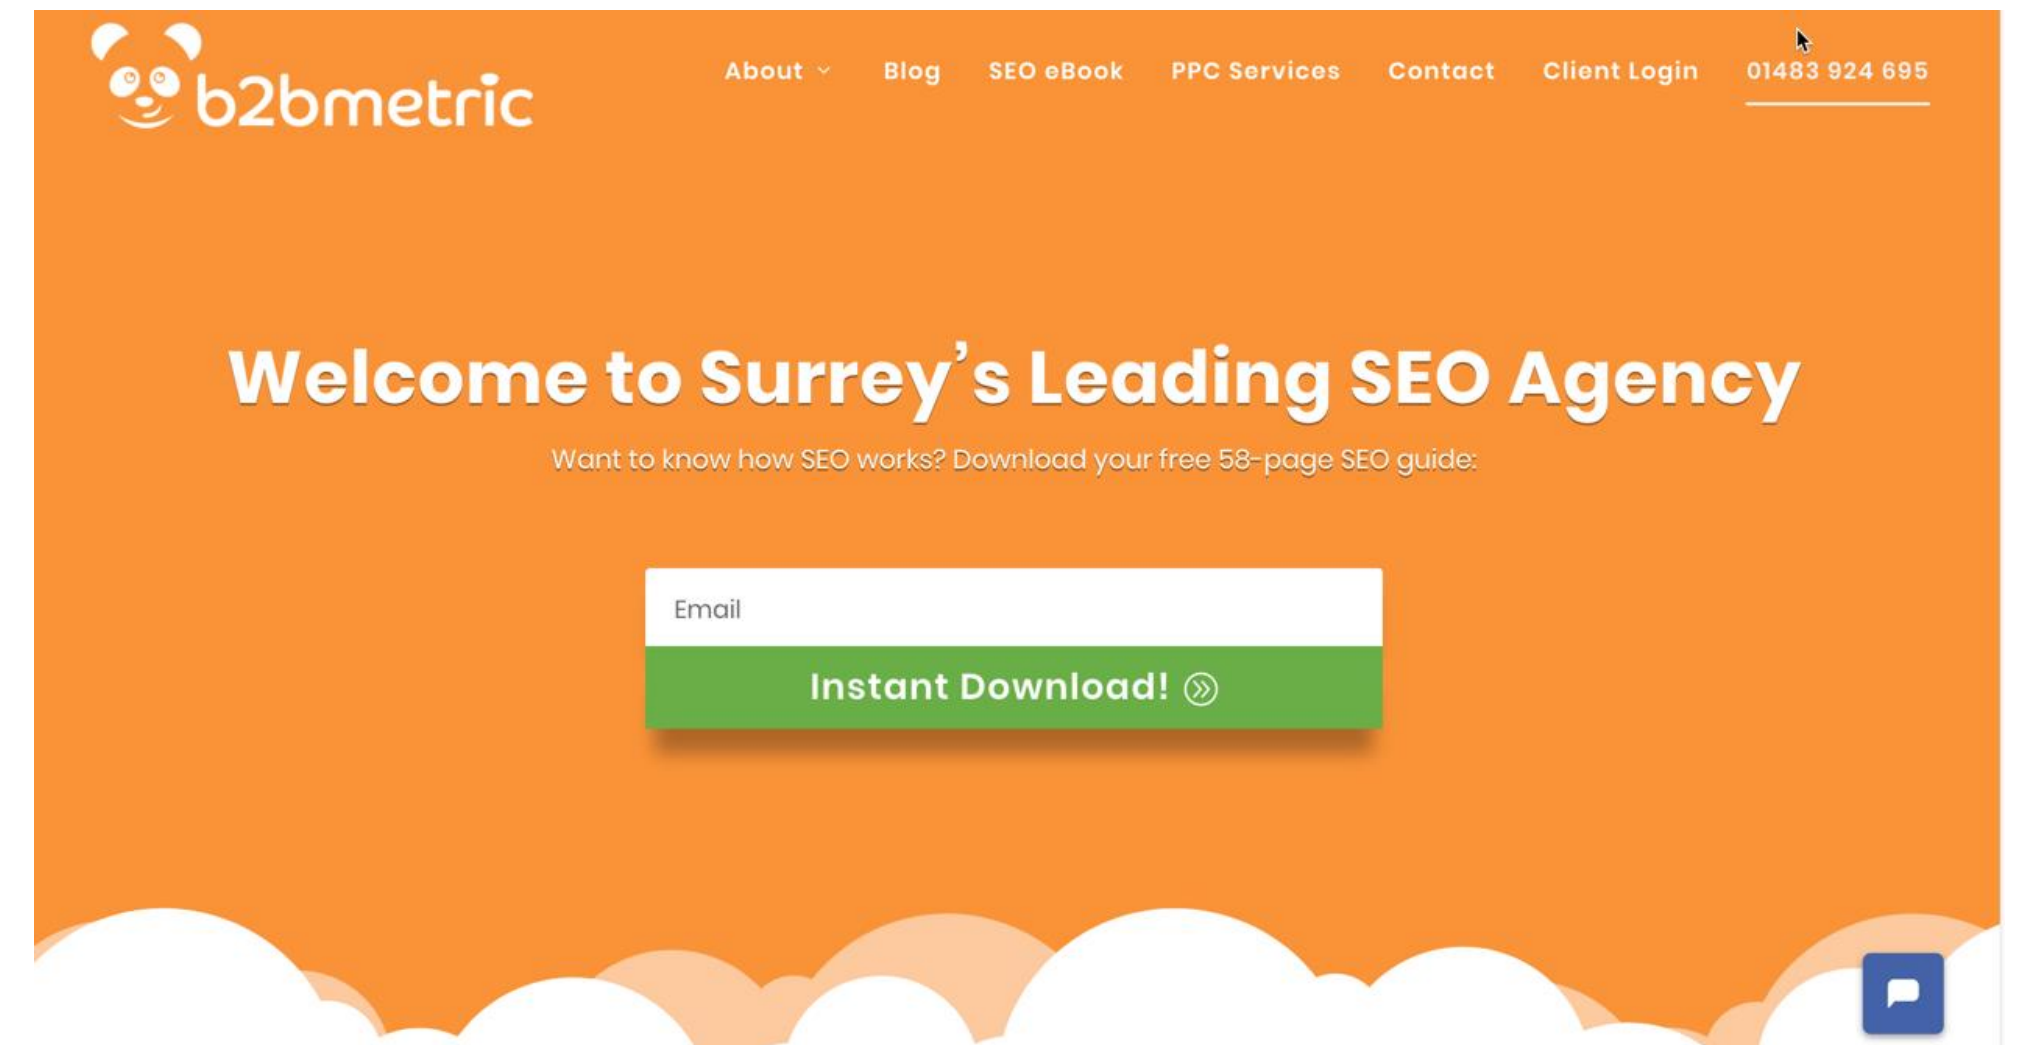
b2bmetric

About Blog SEO eBook PPC Services Contact Client Login 01483 924 695

Welcome to Surrey's Leading SEO Agency

Want to know how SEO works? Download your free 58-page SEO guide:

Email

Instant Download!